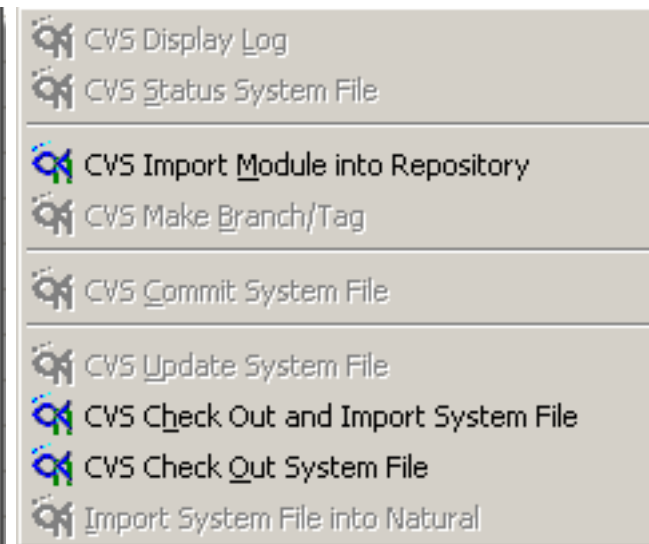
CVS Display Log
CVS Status System File

CVS Import Module into Repository
CVS Make Branch/Tag

CVS Commit System File

CVS Update System File
CVS Check Out and Import System File
CVS Check Out System File
Import System File into Natural